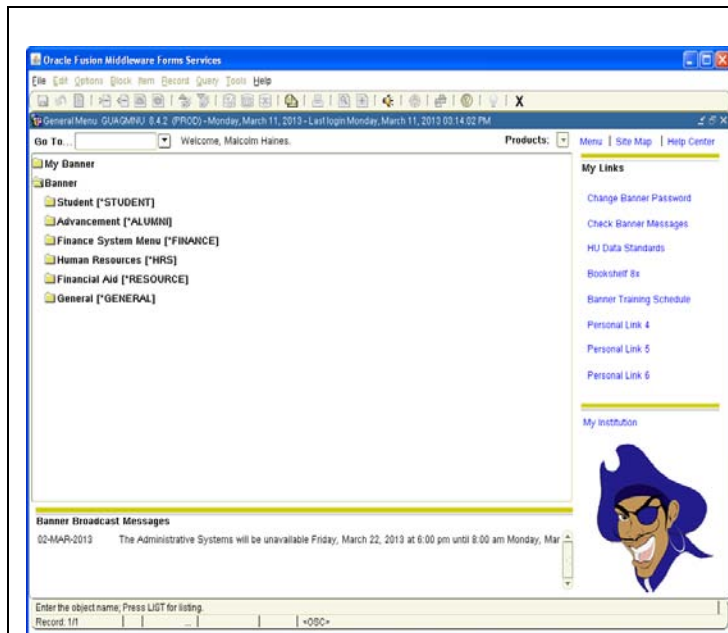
Oracle Fusion Middleware Forms Services

File Edit Options Block Item Record Query Tools Help

X

General Menu GUAGMNU 8.4.2 (PROD) - Monday, March 11, 2013 - Last login Monday, March 11, 2013 03:14:02 PM

Go To...

Welcome, Malcolm Haines.

Products:

Menu | Site Map | Help Center

My Banner

Banner

Student [*STUDENT]

Advancement [*ALUMNI]

Finance System Menu [*FINANCE]

Human Resources [*HRS]

Financial Aid [*RESOURCE]

General [*GENERAL]

My Links

Change Banner Password

Check Banner Messages

HU Data Standards

Bookshelf 8x

Banner Training Schedule

Personal Link 4

Personal Link 5

Personal Link 6

My Institution

Banner Broadcast Messages

02-MAR-2013 The Administrative Systems will be unavailable Friday, March 22, 2013 at 6:00 pm until 8:00 am Monday, Mar

Enter the object name; Press LIST for listing.

Record: 1/1 | <OSC>